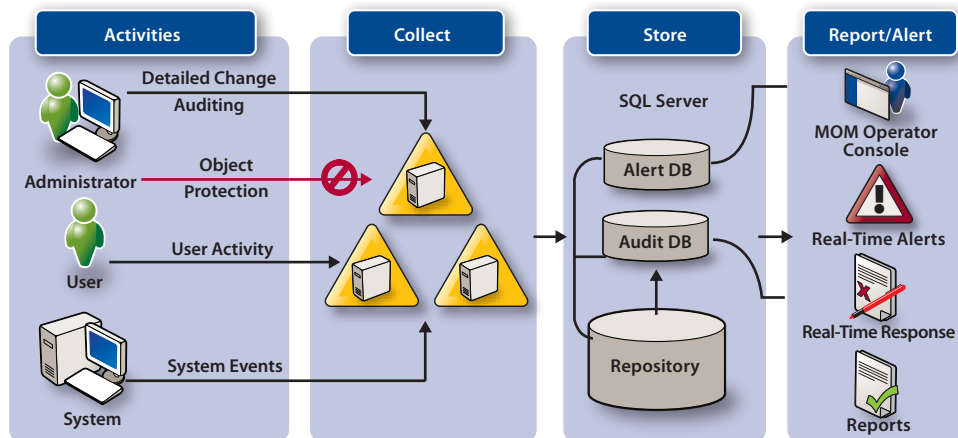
Activities

Collect

Store

Report/Alert

Detailed Change Auditing

Administrator

Object Protection

User

User Activity

System

System Events

SQL Server

Alert DB

Audit DB

Repository

MOM Operator Console

Real-Time Alerts

Real-Time Response

Reports